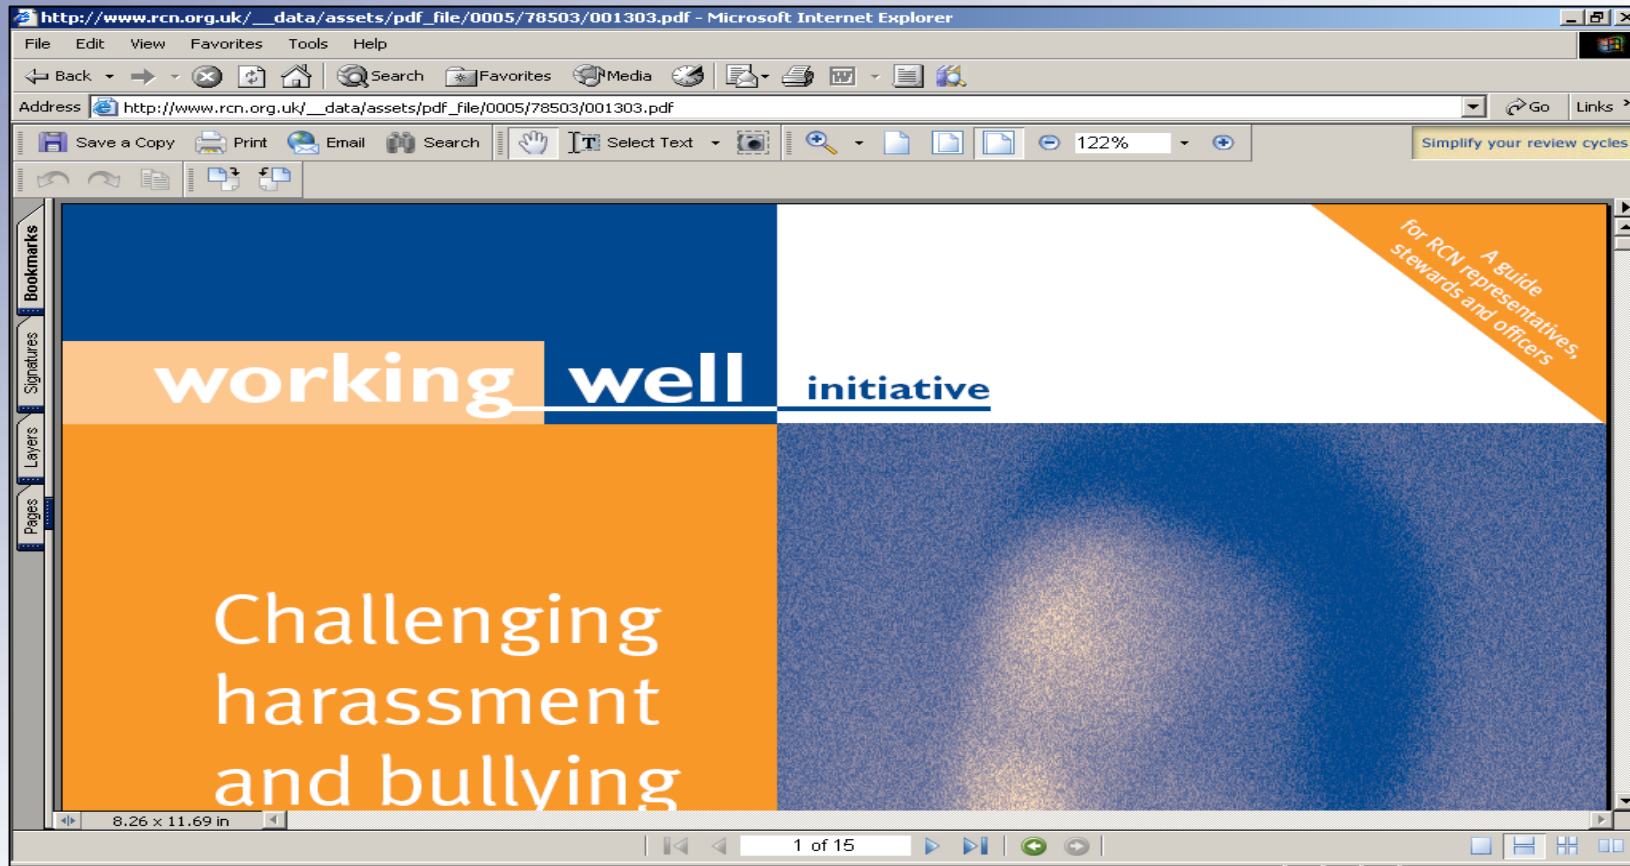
http://www.rcn.org.uk/__data/assets/pdf_file/0005/78503/001303.pdf - Microsoft Internet Explorer

File Edit View Favorites Tools Help

Back Search Favorites Media

Address http://www.rcn.org.uk/__data/assets/pdf_file/0005/78503/001303.pdf Go Links

Save a Copy Print Email Search Select Text 122% Simplify your review cycles

Bookmarks Signatures Layers Pages

A guide for RCN representatives, stewards and officers

working well initiative

Challenging harassment and bullying

8.26 x 11.69 in

1 of 15